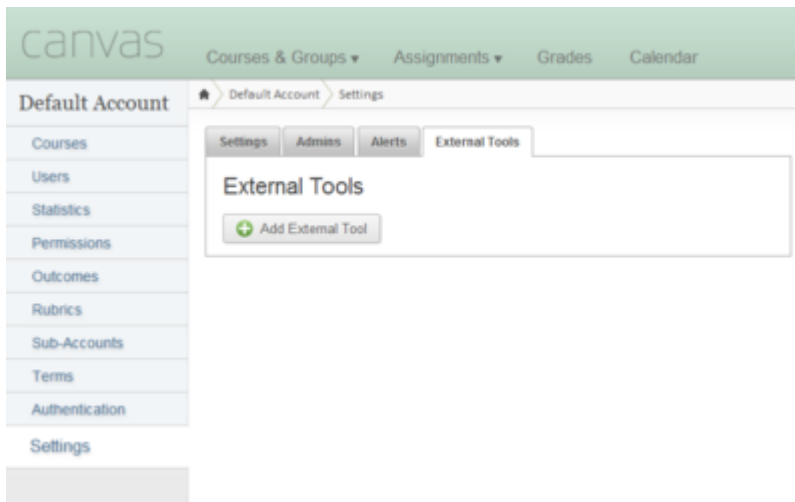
canvas

Courses & Groups ▾ Assignments ▾ Grades Calendar

Default Account

Default Account > Settings

Courses
Users
Statistics
Permissions
Outcomes
Rubrics
Sub-Accounts
Terms
Authentication
Settings

Settings Admins Alerts External Tools

External Tools

Add External Tool